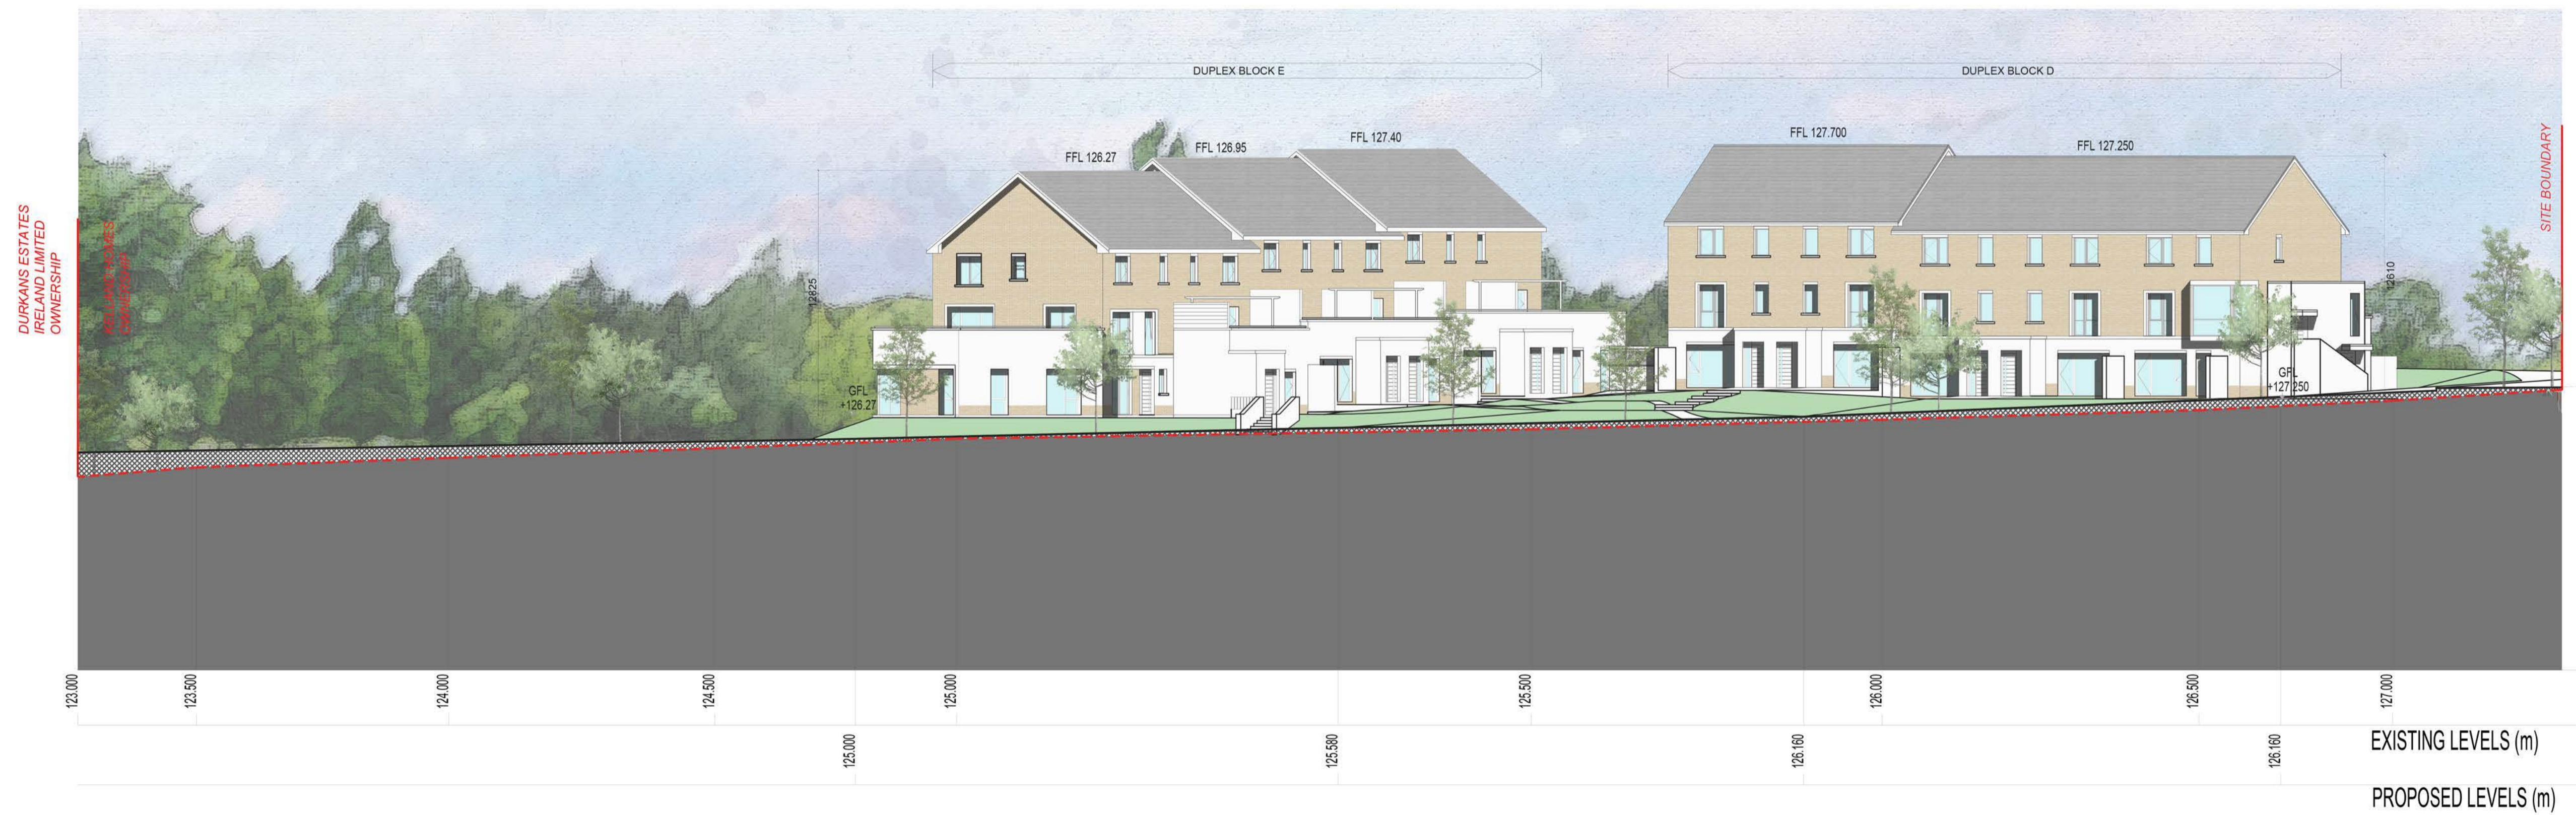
DUPLEX BLOCK E

DUPLEX BLOCK D

DURKANS ESTATES IRELAND LIMITED OWNERSHIP

KELLAND HOMES OWNERSHIP

SITE BOUNDARY

FFL 126.27

FFL 126.95

FFL 127.40

FFL 127.700

FFL 127.250

126.825

126.610

GFL +126.27

GFL +127.250

123.000

123.500

124.000

124.500

125.000

125.500

126.000

126.500

127.000

EXISTING LEVELS (m)

125.000

125.580

126.160

126.160

PROPOSED LEVELS (m)